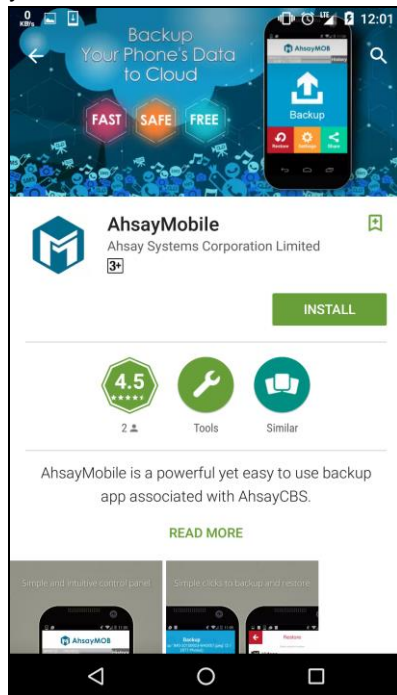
0 KB/s LTE 12:01

Backup Your Phone's Data to Cloud

FAST SAFE FREE

AhsayMOB

Backup

Restore Settings Share

AhsayMobile

Ahsay Systems Corporation Limited

3+

INSTALL

4.5

★★★★★

2

Tools

Similar

AhsayMobile is a powerful yet easy to use backup app associated with AhsayCBS.

READ MORE

Simple and intuitive control panel

Simple clicks to backup and restore

AhsayMOB

Backup

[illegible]

Restore